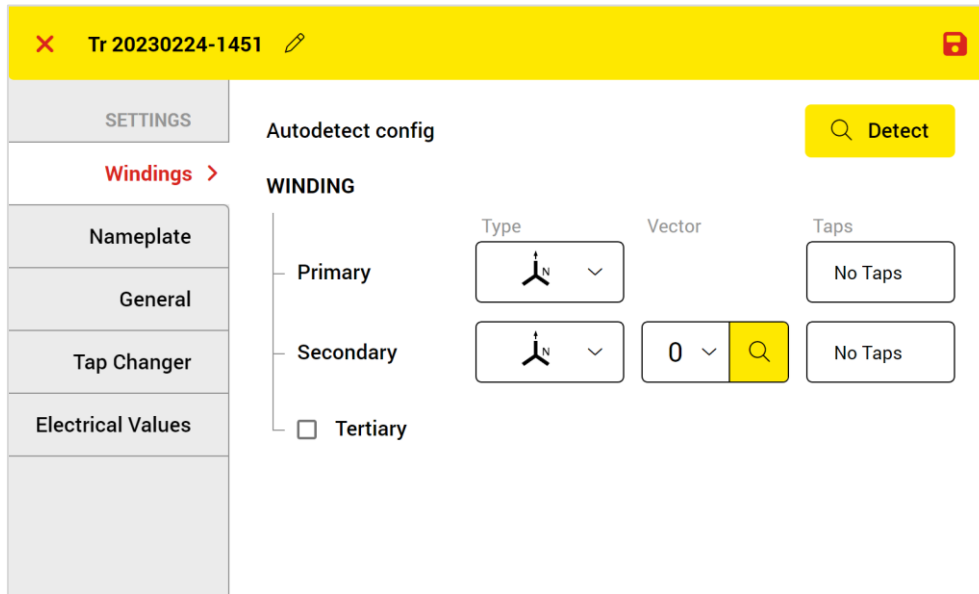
Tr 20230224-1451

SETTINGS

Windings

Nameplate

General

Tap Changer

Electrical Values

Autodetect config

Detect

WINDING

| | Type | Vector | Taps |
|---|---|---|---|
| Primary | N | | No Taps |
| Secondary | N | 0 | No Taps |

Tertiary